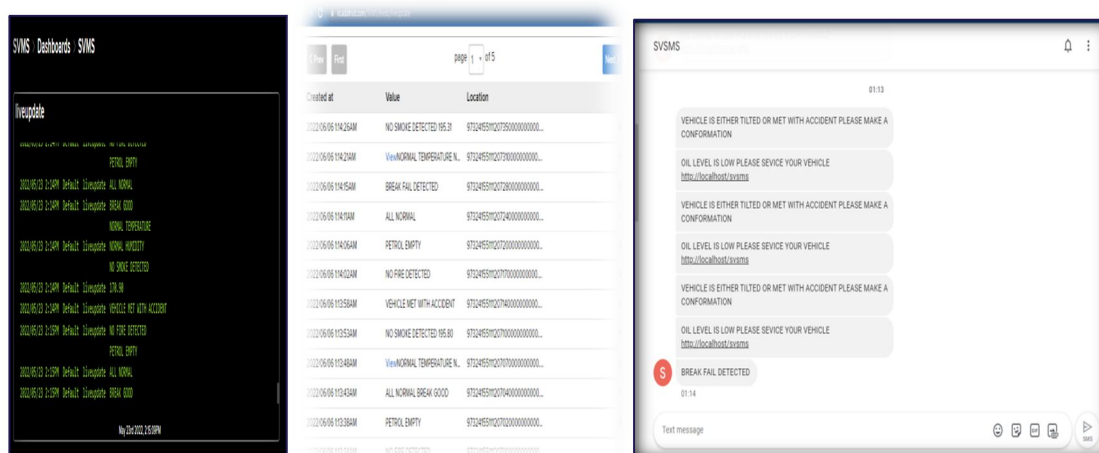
SVMS / Dashboards / SVMS

liveupdate

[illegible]

PETROL EMPTY

2022/05/23 2:14PM Default liveupdate ALL NORMAL

2022/05/23 2:14PM Default liveupdate BREAK GOOD

NORMAL TEMPERATURE

2022/05/23 2:14PM Default liveupdate NORMAL HUMIDITY

NO SMOKE DETECTED

2022/05/23 2:14PM Default liveupdate 178.98

2022/05/23 2:14PM Default liveupdate VEHICLE MET WITH ACCIDENT

2022/05/23 2:15PM Default liveupdate NO FIRE DETECTED

PETROL EMPTY

2022/05/23 2:15PM Default liveupdate ALL NORMAL

2022/05/23 2:15PM Default liveupdate BREAK GOOD

May 23rd 2022, 2:15:09PM

Prev First page 1 of 5 Next

| Created at | Value | Location |
|---|---|---|
| 2022/06/06 1:14:26AM | NO SMOKE DETECTED 195.31 | 97324155112073500000000... |
| 2022/06/06 1:14:21AM | View NORMAL TEMPERATURE N... | 97324155112072800000000... |
| 2022/06/06 1:14:15AM | BREAK FAIL DETECTED | 97324155112072800000000... |
| 2022/06/06 1:14:11AM | ALL NORMAL | 97324155112072400000000... |
| 2022/06/06 1:14:06AM | PETROL EMPTY | 97324155112072000000000... |
| 2022/06/06 1:14:02AM | NO FIRE DETECTED | 97324155112071000000000... |
| 2022/06/06 1:13:58AM | VEHICLE MET WITH ACCIDENT | 97324155112074000000000... |
| 2022/06/06 1:13:53AM | NO SMOKE DETECTED 195.80 | 97324155112070000000000... |
| 2022/06/06 1:13:48AM | View NORMAL TEMPERATURE N... | 97324155112070000000000... |
| 2022/06/06 1:13:43AM | ALL NORMAL BREAK GOOD | 97324155112070400000000... |
| 2022/06/06 1:13:38AM | PETROL EMPTY | 97324155112072000000000... |

SVSMS

01:13

VEHICLE IS EITHER TILTED OR MET WITH ACCIDENT PLEASE MAKE A CONFORMATION

OIL LEVEL IS LOW PLEASE SEVICE YOUR VEHICLE http://localhost/svsms

VEHICLE IS EITHER TILTED OR MET WITH ACCIDENT PLEASE MAKE A CONFORMATION

OIL LEVEL IS LOW PLEASE SEVICE YOUR VEHICLE http://localhost/svsms

VEHICLE IS EITHER TILTED OR MET WITH ACCIDENT PLEASE MAKE A CONFORMATION

OIL LEVEL IS LOW PLEASE SEVICE YOUR VEHICLE http://localhost/svsms

S BREAK FAIL DETECTED

01:14

Text message

SMS